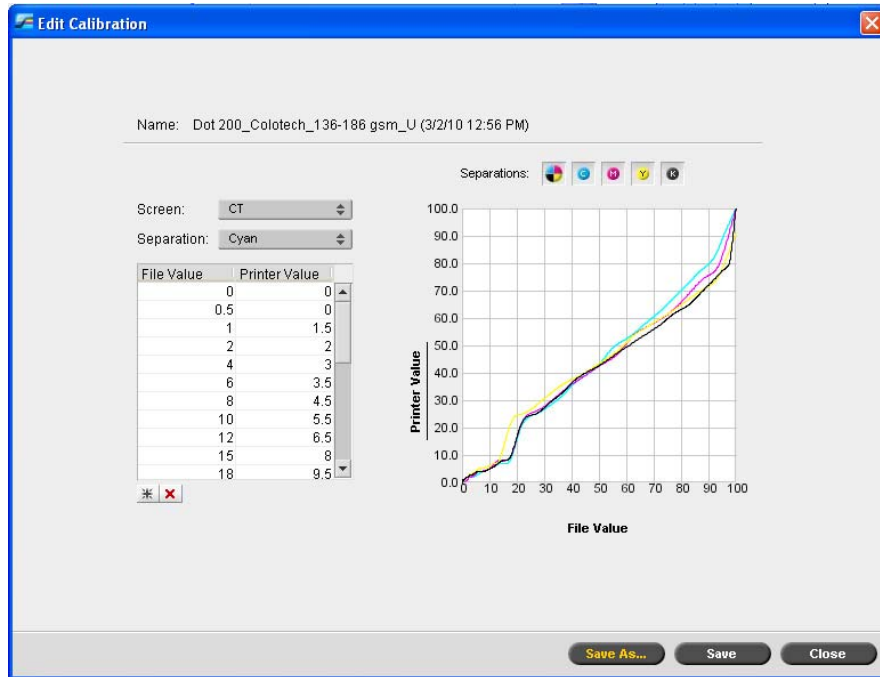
Edit Calibration

Name: Dot 200_Colotech_136-186 gsm_U (3/2/10 12:56 PM)

Separations: C M Y K

Screen: CT

Separation: Cyan

| File Value | Printer Value |
|---|---|
| 0 | 0 |
| 0.5 | 0 |
| 1 | 1.5 |
| 2 | 2 |
| 4 | 3 |
| 6 | 3.5 |
| 8 | 4.5 |
| 10 | 5.5 |
| 12 | 6.5 |
| 15 | 8 |
| 18 | 9.5 |

100.0
90.0
80.0
70.0
60.0
50.0
40.0
30.0
20.0
10.0
0.0

Printer Value

0 10 20 30 40 50 60 70 80 90 100

File Value

Save As... Save Close